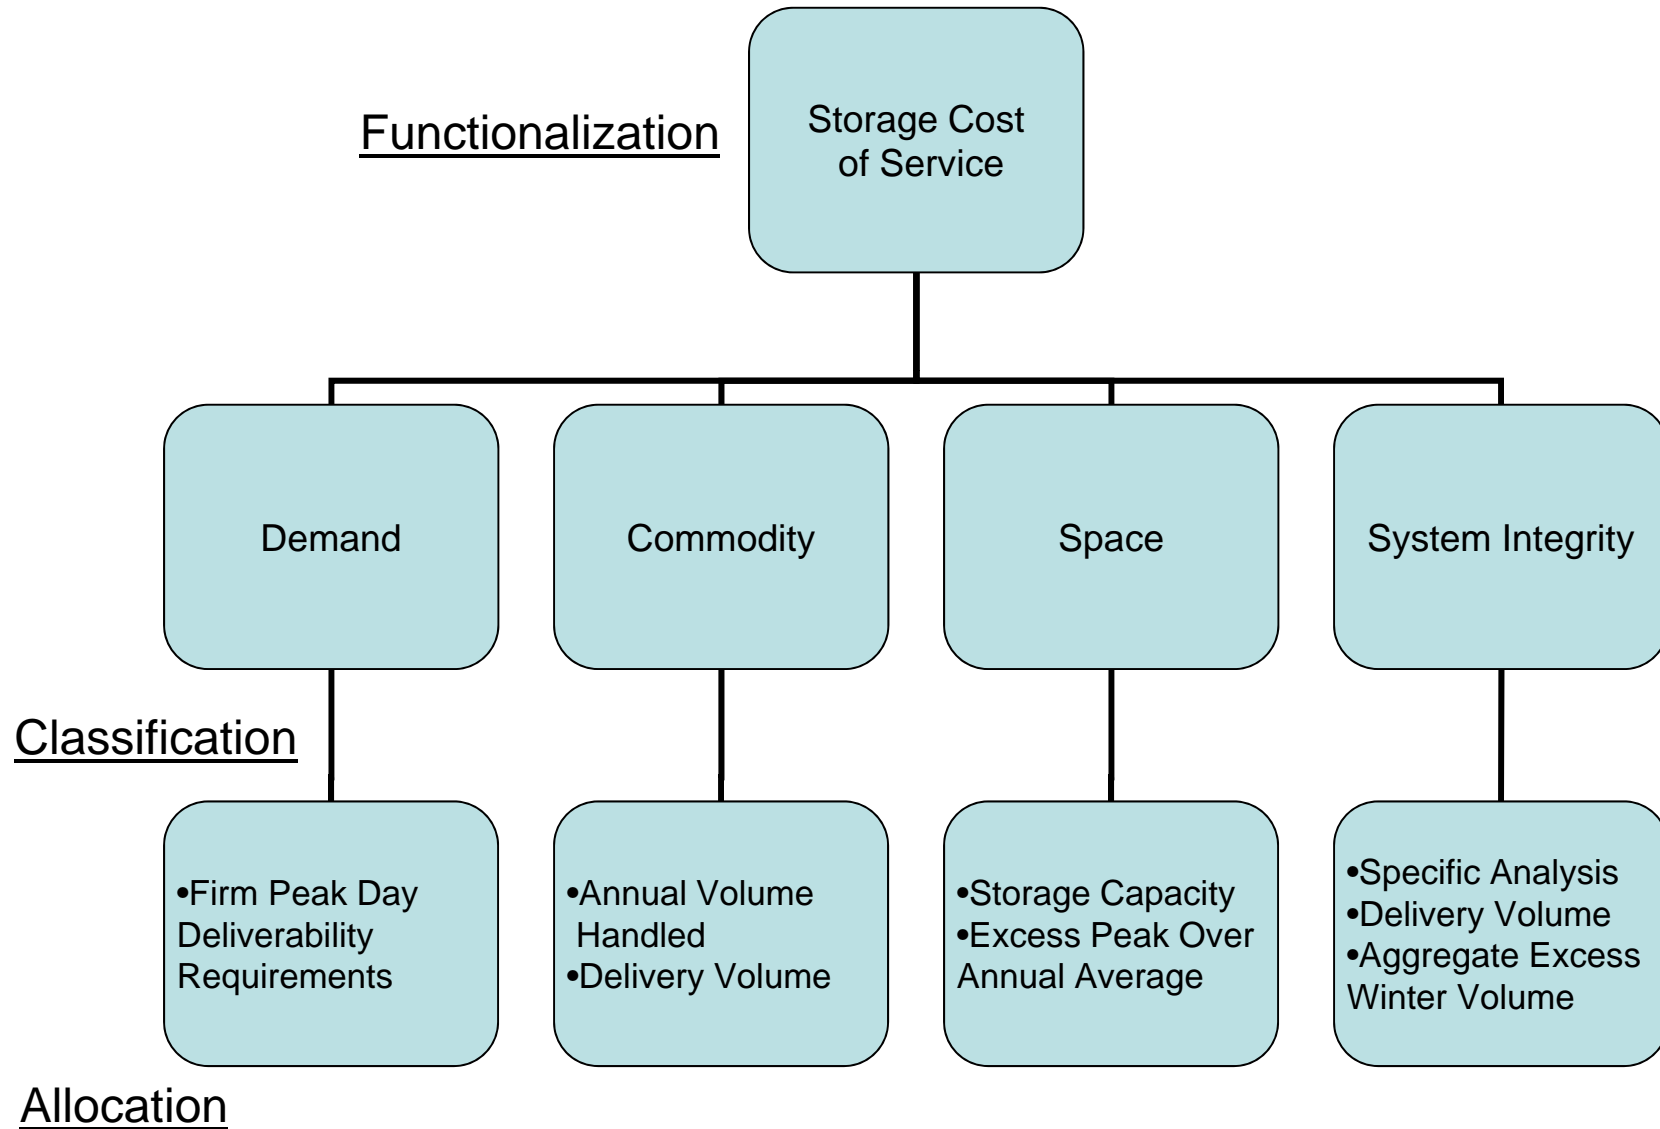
Functionalization

Storage Cost of Service

Demand

Commodity

Space

System Integrity

Classification

•Firm Peak Day Deliverability Requirements

•Annual Volume Handled
•Delivery Volume

•Storage Capacity
•Excess Peak Over Annual Average

•Specific Analysis
•Delivery Volume
•Aggregate Excess Winter Volume

Allocation